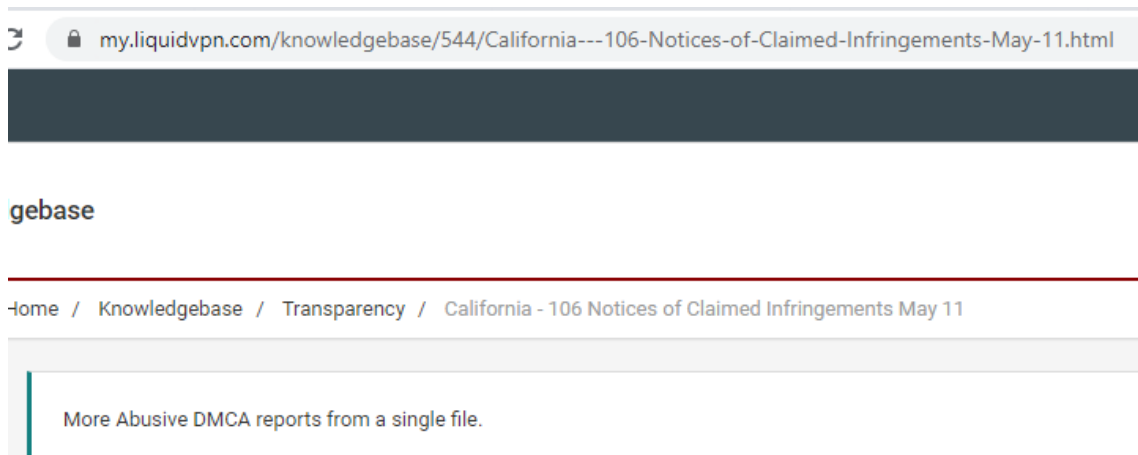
my.liquidvpn.com/knowledgebase/544/California---106-Notices-of-Claimed-Infringements-May-11.html

gebase

Home / Knowledgebase / Transparency / California - 106 Notices of Claimed Infringements May 11

More Abusive DMCA reports from a single file.